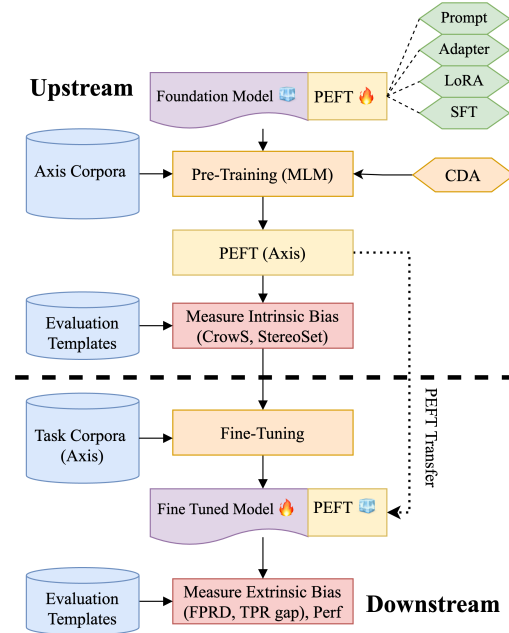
Prompt
Adapter
LoRA
SFT

Upstream

Foundation Model 🧊 PEFT 🔥

Axis Corpora

Pre-Training (MLM)

CDA

PEFT (Axis)

Evaluation Templates

Measure Intrinsic Bias (CrowS, StereoSet)

PEFT Transfer

Task Corpora (Axis)

Fine-Tuning

Fine Tuned Model 🔥 PEFT 🧊

Evaluation Templates

Measure Extrinsic Bias (FPRD, TPR gap), Perf

Downstream